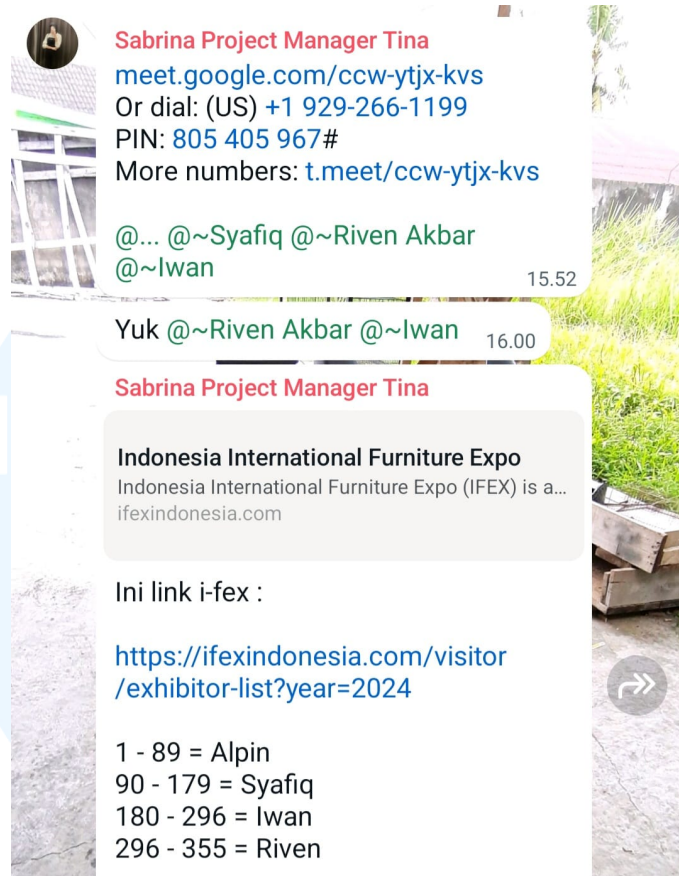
Sabrina Project Manager Tina
meet.google.com/ccw-ytjx-kvs
Or dial: (US) +1 929-266-1199
PIN: 805 405 967#
More numbers: t.meet/ccw-ytjx-kvs

@... @~Syafiq @~Riven Akbar @~Iwan
15.52

Yuk @~Riven Akbar @~Iwan 16.00

Sabrina Project Manager Tina

Indonesia International Furniture Expo
Indonesia International Furniture Expo (IFEX) is a...
ifexindonesia.com

Ini link i-fex :

https://ifexindonesia.com/visitor/exhibitor-list?year=2024

1 - 89 = Alpin
90 - 179 = Syafiq
180 - 296 = Iwan
296 - 355 = Riven